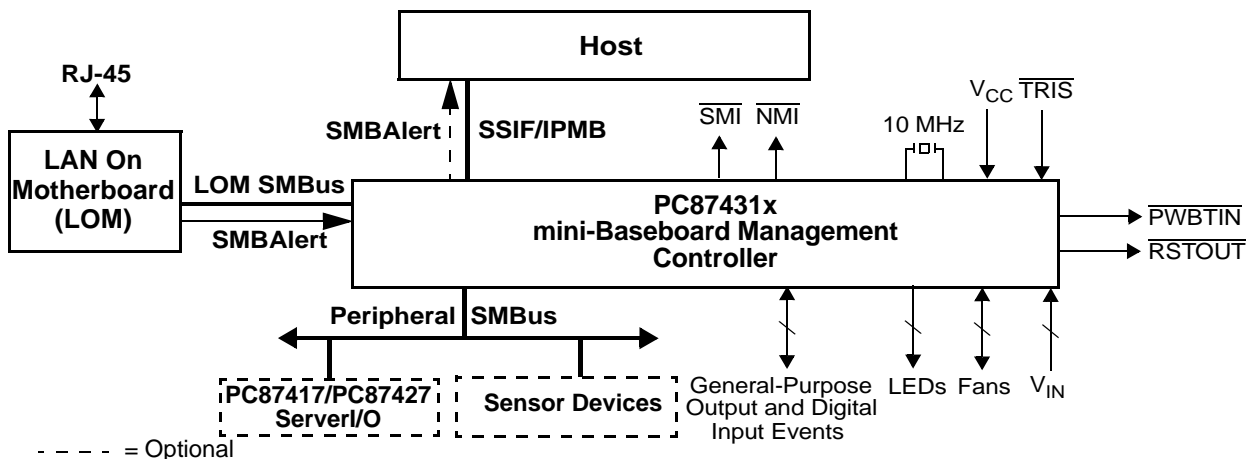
Host

RJ-45

SMBAlert

SSIF/IPMB

$\overline{SMI}$ $\overline{NMI}$

10 MHz

$V_{CC}$ $\overline{TRIS}$

LAN On Motherboard (LOM)

LOM SMBus

SMBAlert

PC87431x mini-Baseboard Management Controller

$\overline{PWBTIN}$

$\overline{RSTOUT}$

Peripheral SMBus

PC87417/PC87427 ServerI/O

Sensor Devices

General-Purpose Output and Digital Input Events

LEDs Fans $V_{IN}$

- - - - = Optional